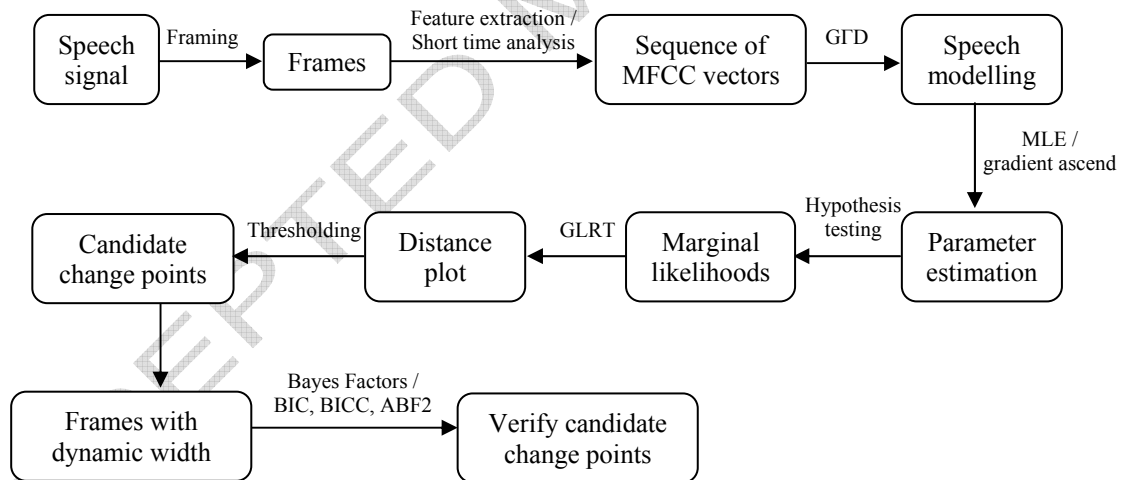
Speech signal

Framing

Frames

Feature extraction / Short time analysis

Sequence of MFCC vectors

GΓD

Speech modelling

MLE / gradient ascend

Parameter estimation

Hypothesis testing

Marginal likelihoods

GLRT

Distance plot

Thresholding

Candidate change points

Frames with dynamic width

Bayes Factors / BIC, BICC, ABF2

Verify candidate change points